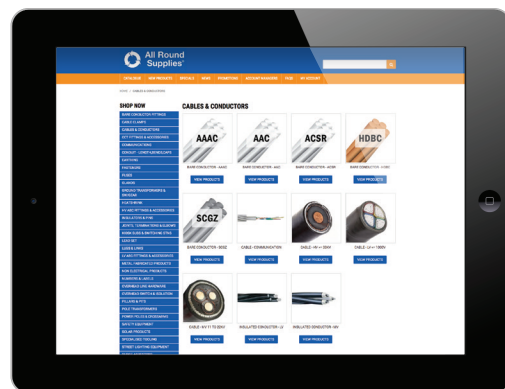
All Round Supplies

CATALOGUE | NEW PRODUCTS | SPECIALS | NEWS | PROMOTIONS | ACCOUNT MANAGERS | FAQS | MY ACCOUNT

HOME / CABLES & CONDUCTORS

SHOP NOW

BARE CONDUCTOR FITTINGS
CABLE CLAMPS
CABLES & CONDUCTORS
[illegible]
COMMUNICATIONS
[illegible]
EARTHING
FASTENERS
FUSES
GLANDS
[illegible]
FUSE WIRE
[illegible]
INSULATORS & PINS
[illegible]
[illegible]
LOCK SET
LUGS & LINKS
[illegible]
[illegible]
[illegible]
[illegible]
OVERHEAD LINE HARDWARE
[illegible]
PILLARS & PITS
POLE TRANSFORMERS
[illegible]
SAFETY EQUIPMENT
SOLAR PRODUCTS
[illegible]
STREET LIGHTING EQUIPMENT

CABLES & CONDUCTORS

AAAC
BARE CONDUCTOR - AAAC
VIEW PRODUCTS

AAC
BARE CONDUCTOR - AAC
VIEW PRODUCTS

ACSR
BARE CONDUCTOR - ACSR
VIEW PRODUCTS

HDBC
BARE CONDUCTOR - HDBC
VIEW PRODUCTS

SCGZ
BARE CONDUCTOR - SCGZ
VIEW PRODUCTS

CABLE - COMMUNICATION
VIEW PRODUCTS

CABLE - HV - 33kV
VIEW PRODUCTS

CABLE - LV - 1000V
VIEW PRODUCTS

CABLE - HV 11 TO 22kV
VIEW PRODUCTS

INSULATED CONDUCTOR - LV
VIEW PRODUCTS

INSULATED CONDUCTOR - HV
VIEW PRODUCTS